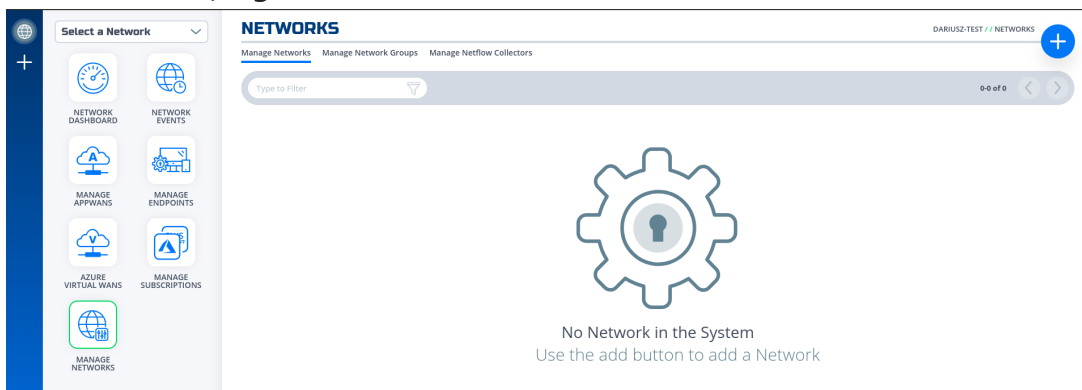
Select a Network

NETWORK DASHBOARD

NETWORK EVENTS

MANAGE APPWANS

MANAGE ENDPOINTS

AZURE VIRTUAL WANS

MANAGE SUBSCRIPTIONS

MANAGE NETWORKS

NETWORKS

DARIUSZ-TEST / / NETWORKS

Manage Networks Manage Network Groups Manage Netflow Collectors

Type to Filter

0-0 of 0

No Network in the System
Use the add button to add a Network